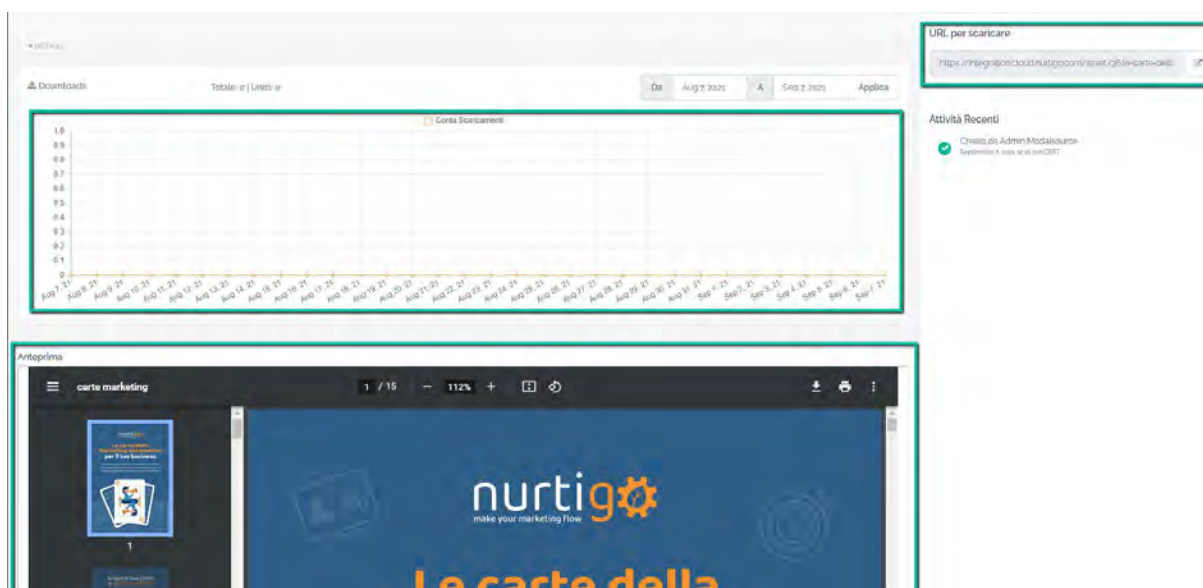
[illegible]

Downloads

Totale: 0 | Unici: 0

Da Aug 7, 2021 A Sep 7, 2021 Applica

Conta Scaricamenti

1.0
0.9
0.8
0.7
0.6
0.5
0.4
0.3
0.2
0.1
0

Aug 7, 21 Aug 8, 21 Aug 9, 21 Aug 10, 21 Aug 11, 21 Aug 12, 21 Aug 13, 21 Aug 14, 21 Aug 15, 21 Aug 16, 21 Aug 17, 21 Aug 18, 21 Aug 19, 21 Aug 20, 21 Aug 21, 21 Aug 22, 21 Aug 23, 21 Aug 24, 21 Aug 25, 21 Aug 26, 21 Aug 27, 21 Aug 28, 21 Aug 29, 21 Aug 30, 21 Aug 31, 21 Sep 1, 21 Sep 2, 21 Sep 3, 21 Sep 4, 21 Sep 5, 21 Sep 6, 21 Sep 7, 21

URL per scaricare

https://integration.cloud.nurtigo.com/asset/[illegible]/le-carte-della

Attività Recenti

Creato da Admin Modalsource
September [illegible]

Anteprima

carte marketing

1 / 15 — 112% +

nurtigo
Le carte della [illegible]
per il tuo business

1

nurtigo
make your marketing Flow

Le carte della